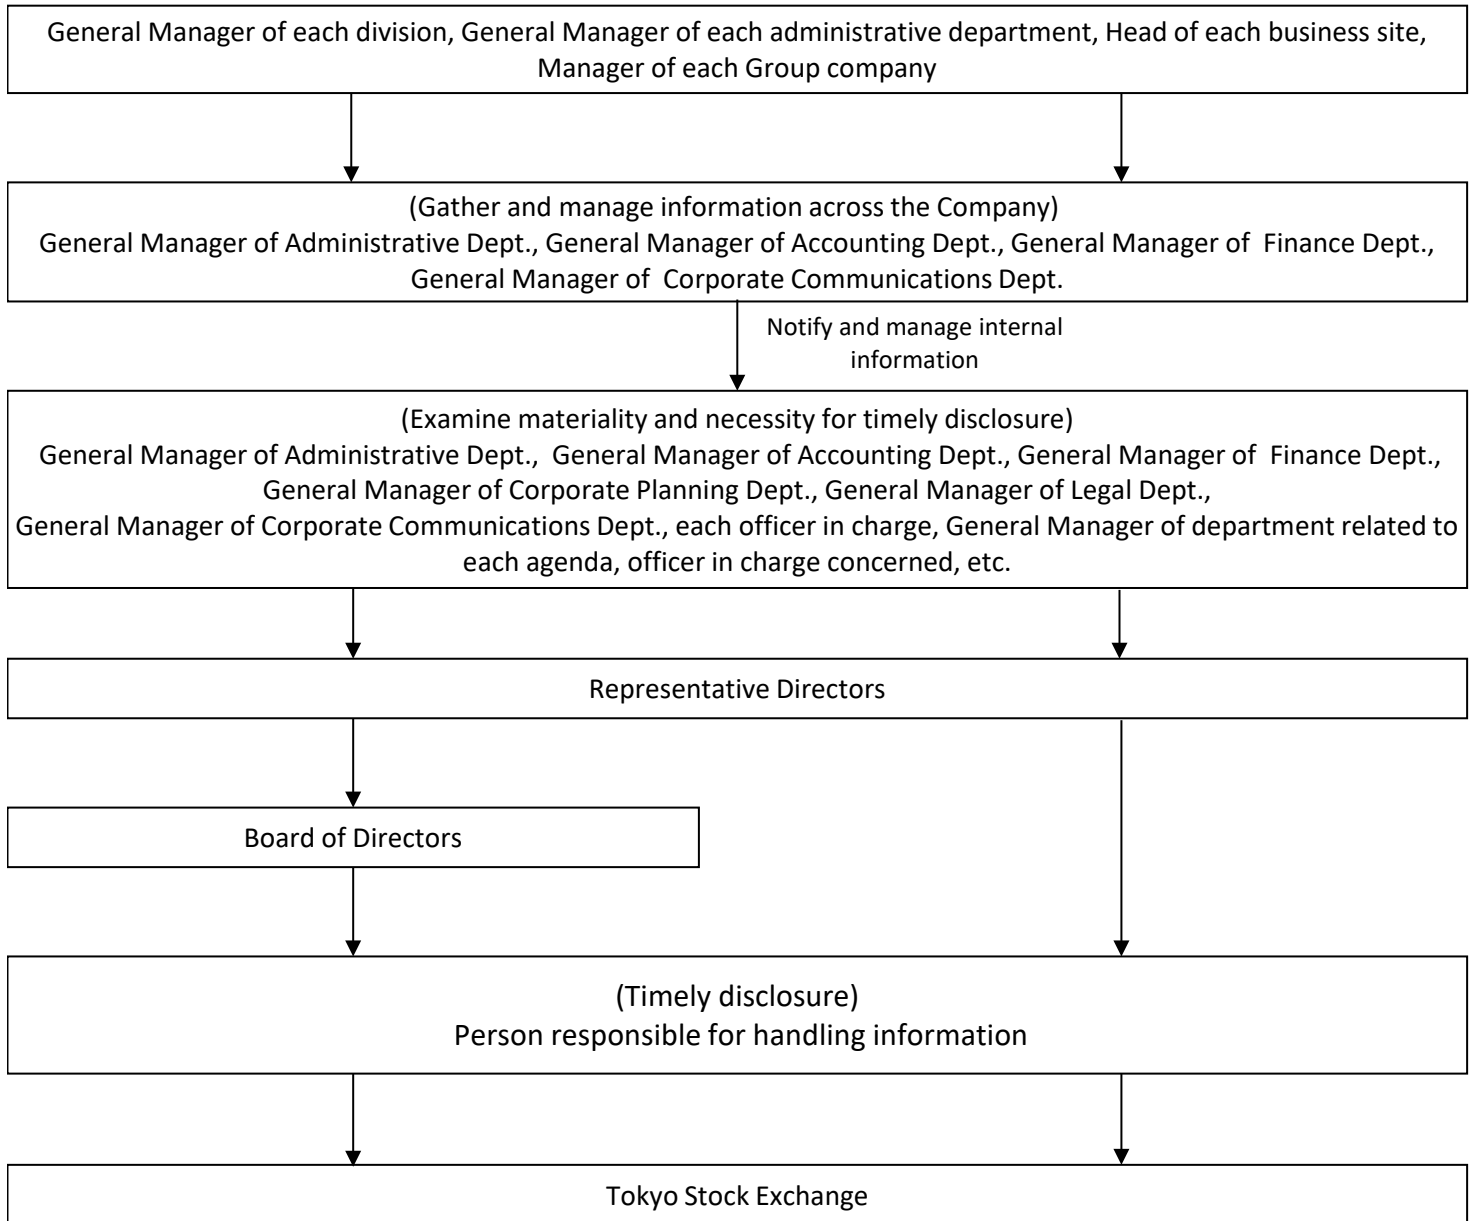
General Manager of each division, General Manager of each administrative department, Head of each business site, Manager of each Group company

(Gather and manage information across the Company)
General Manager of Administrative Dept., General Manager of Accounting Dept., General Manager of Finance Dept., General Manager of Corporate Communications Dept.

Notify and manage internal information

(Examine materiality and necessity for timely disclosure)
General Manager of Administrative Dept., General Manager of Accounting Dept., General Manager of Finance Dept., General Manager of Corporate Planning Dept., General Manager of Legal Dept., General Manager of Corporate Communications Dept., each officer in charge, General Manager of department related to each agenda, officer in charge concerned, etc.

Representative Directors

Board of Directors

(Timely disclosure)
Person responsible for handling information

Tokyo Stock Exchange